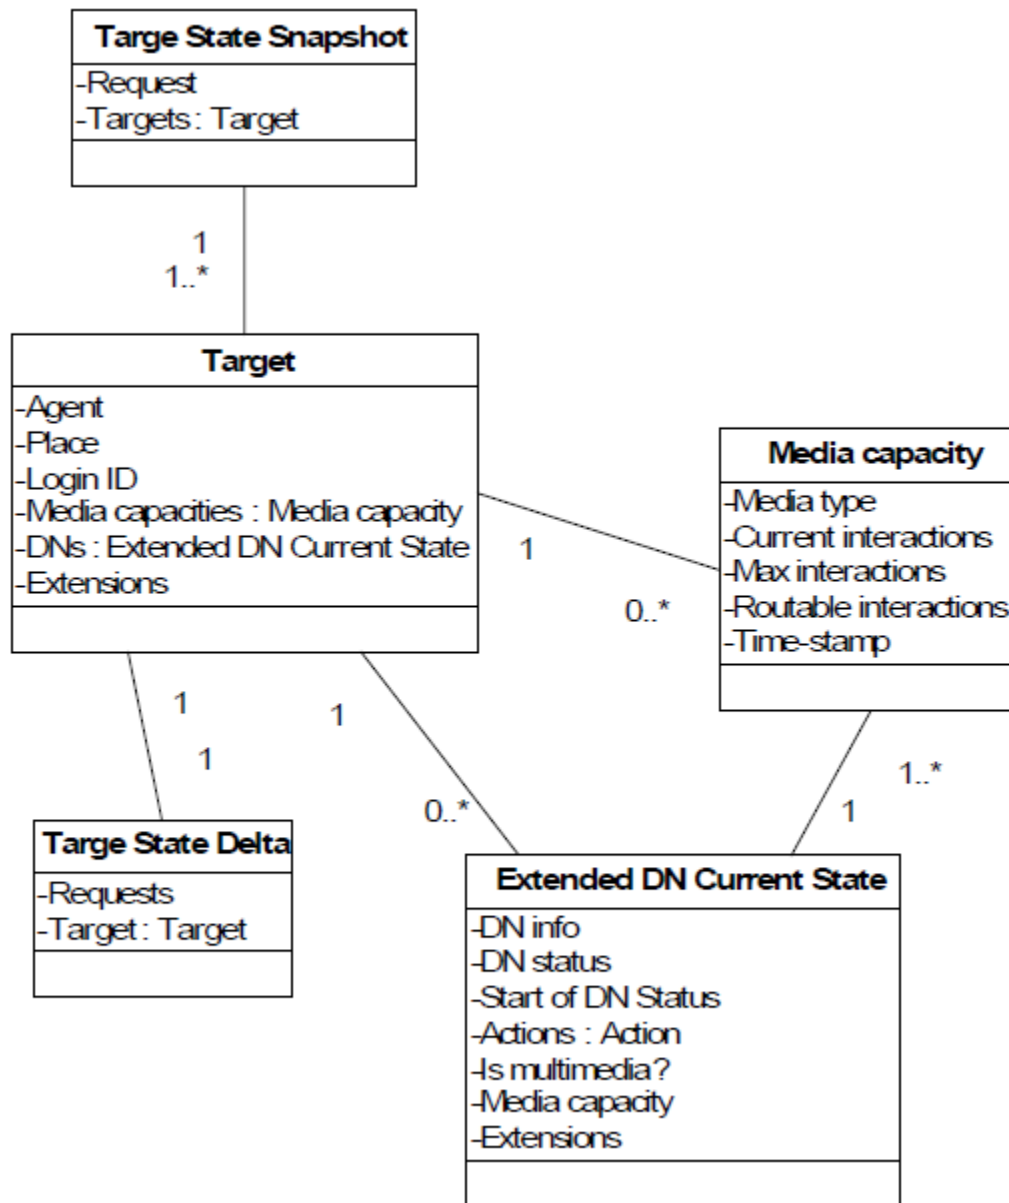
Targe State Snapshot
-Request
-Targets : Target

1
1..*

Target
-Agent
-Place
-Login ID
-Media capacities : Media capacity
-DNs : Extended DN Current State
-Extensions

1
0..*

Media capacity
-Media type
-Current interactions
-Max interactions
-Routable interactions
-Time-stamp

1
1

1
0..*

1..*
1

Targe State Delta
-Requests
-Target : Target

Extended DN Current State
-DN info
-DN status
-Start of DN Status
-Actions : Action
-Is multimedia?
-Media capacity
-Extensions